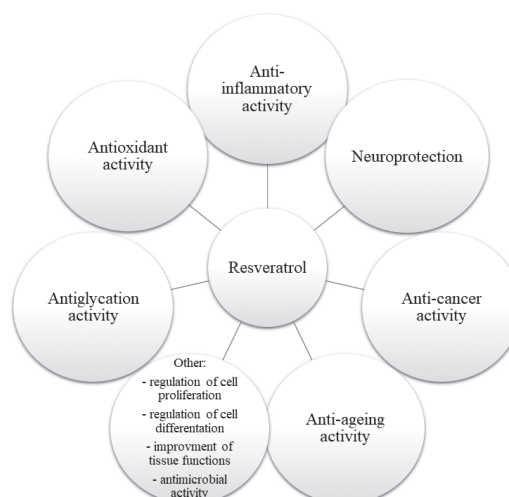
Anti-inflammatory activity

Neuroprotection

Anti-cancer activity

Anti-ageing activity

Other:
- regulation of cell proliferation
- regulation of cell differentation
- improvment of tissue functions
- antimicrobial activity

Antiglycation activity

Antioxidant activity

Resveratrol